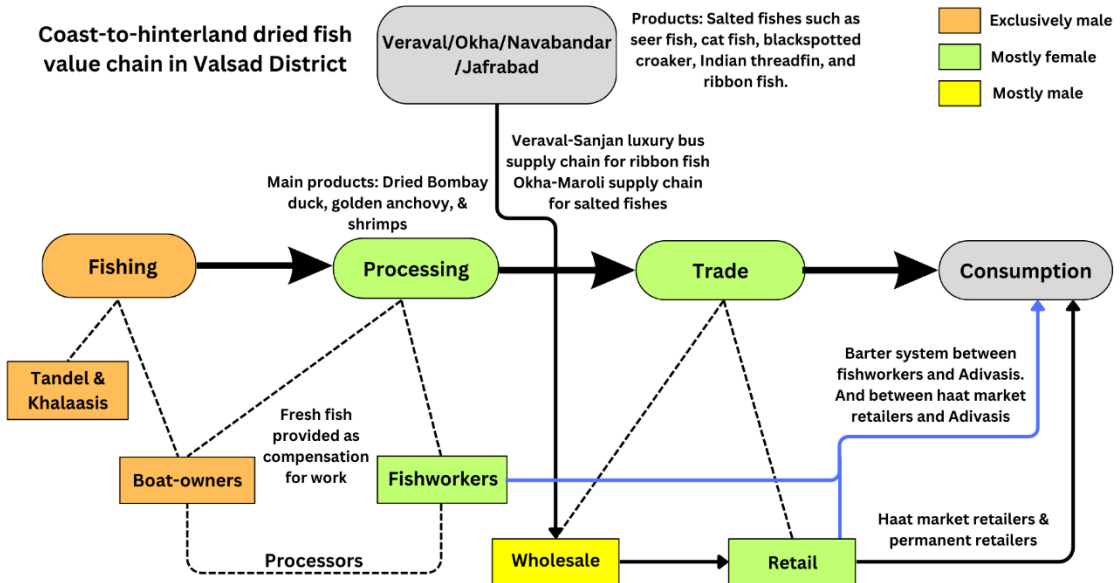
Coast-to-hinterland dried fish value chain in Valsad District

Veraval/Okha/Navabandar /Jafrabad

Products: Salted fishes such as seer fish, cat fish, blackspotted croaker, Indian threadfin, and ribbon fish.

Exclusively male

Mostly female

Mostly male

Veraval-Sanjan luxury bus supply chain for ribbon fish Okha-Maroli supply chain for salted fishes

Main products: Dried Bombay duck, golden anchovy, & shrimps

Fishing

Processing

Trade

Consumption

Barter system between fishworkers and Adivasis. And between haat market retailers and Adivasis

Tandel & Khalaasis

Fresh fish provided as compensation for work

Boat-owners

Fishworkers

Haat market retailers & permanent retailers

Processors

Wholesale

Retail